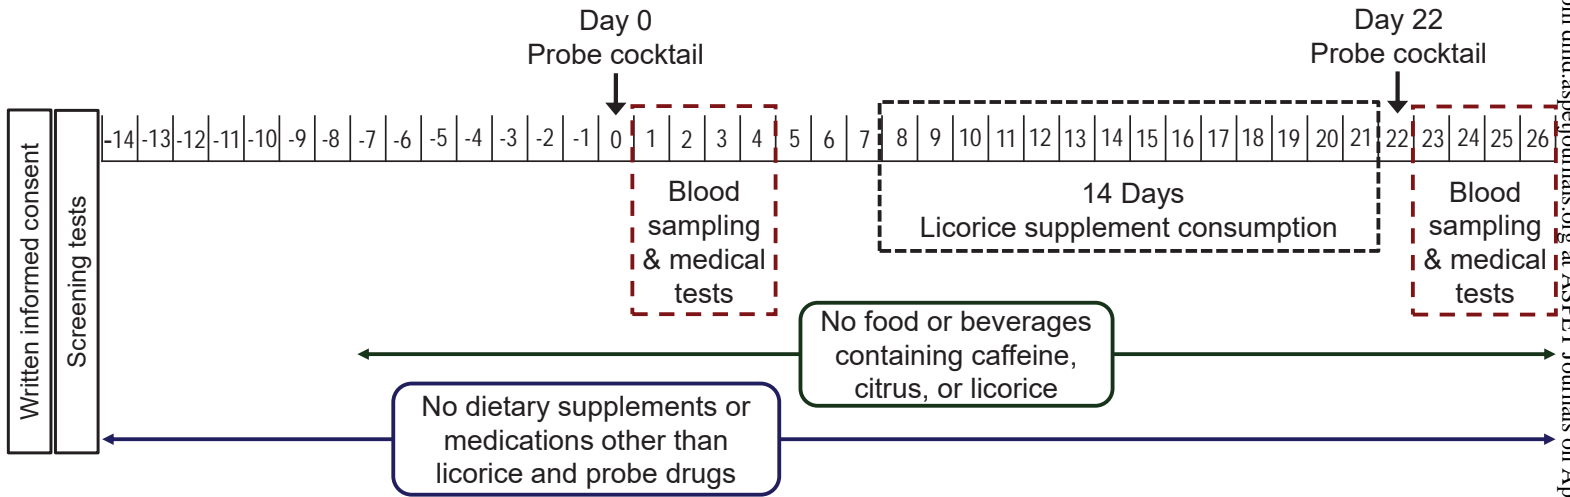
Day 0
Probe cocktail

Day 22
Probe cocktail

Written informed consent

Screening tests

-14 -13 -12 -11 -10 -9 -8 -7 -6 -5 -4 -3 -2 -1 0 1 2 3 4 5 6 7 8 9 10 11 12 13 14 15 16 17 18 19 20 21 22 23 24 25 26

Blood sampling & medical tests

14 Days
Licorice supplement consumption

Blood sampling & medical tests

No food or beverages containing caffeine, citrus, or licorice

No dietary supplements or medications other than licorice and probe drugs

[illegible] dmd.aspetjournals.org at ASPET Journals on Ap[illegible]